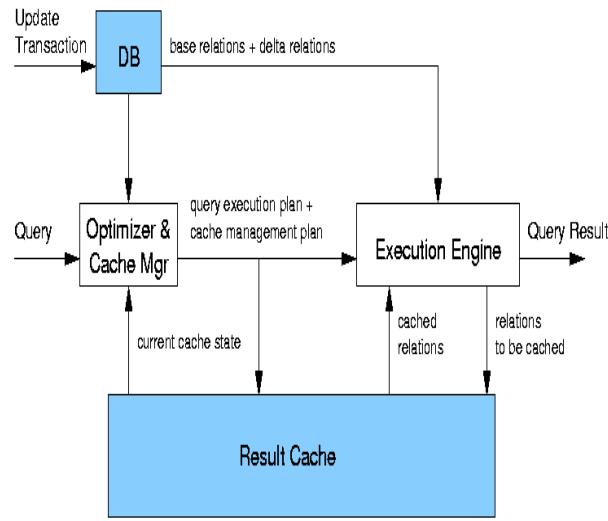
Update Transaction

DB

base relations + delta relations

Query

Optimizer & Cache Mgr

query execution plan + cache management plan

Execution Engine

Query Result

current cache state

cached relations

relations to be cached

Result Cache